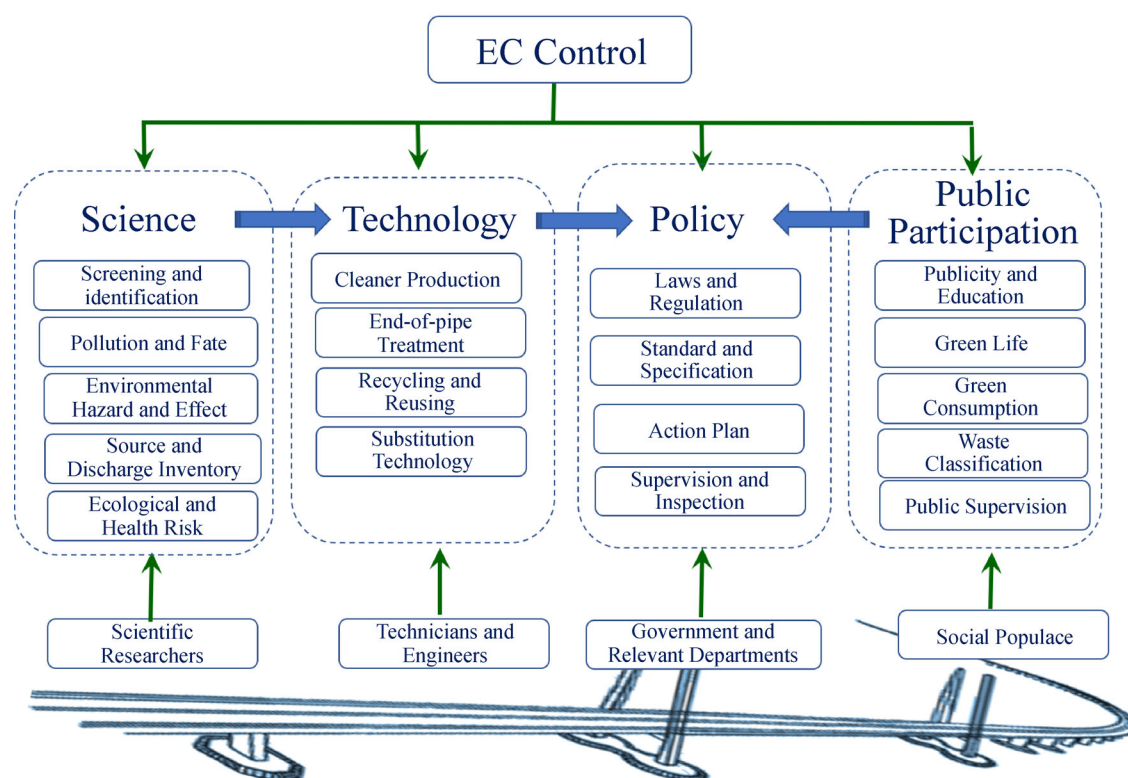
EC Control

Science

Screening and identification

Pollution and Fate

Environmental Hazard and Effect

Source and Discharge Inventory

Ecological and Health Risk

Technology

Cleaner Production

End-of-pipe Treatment

Recycling and Reusing

Substitution Technology

Policy

Laws and Regulation

Standard and Specification

Action Plan

Supervision and Inspection

Public Participation

Publicity and Education

Green Life

Green Consumption

Waste Classification

Public Supervision

Scientific Researchers

Technicians and Engineers

Government and Relevant Departments

Social Populace